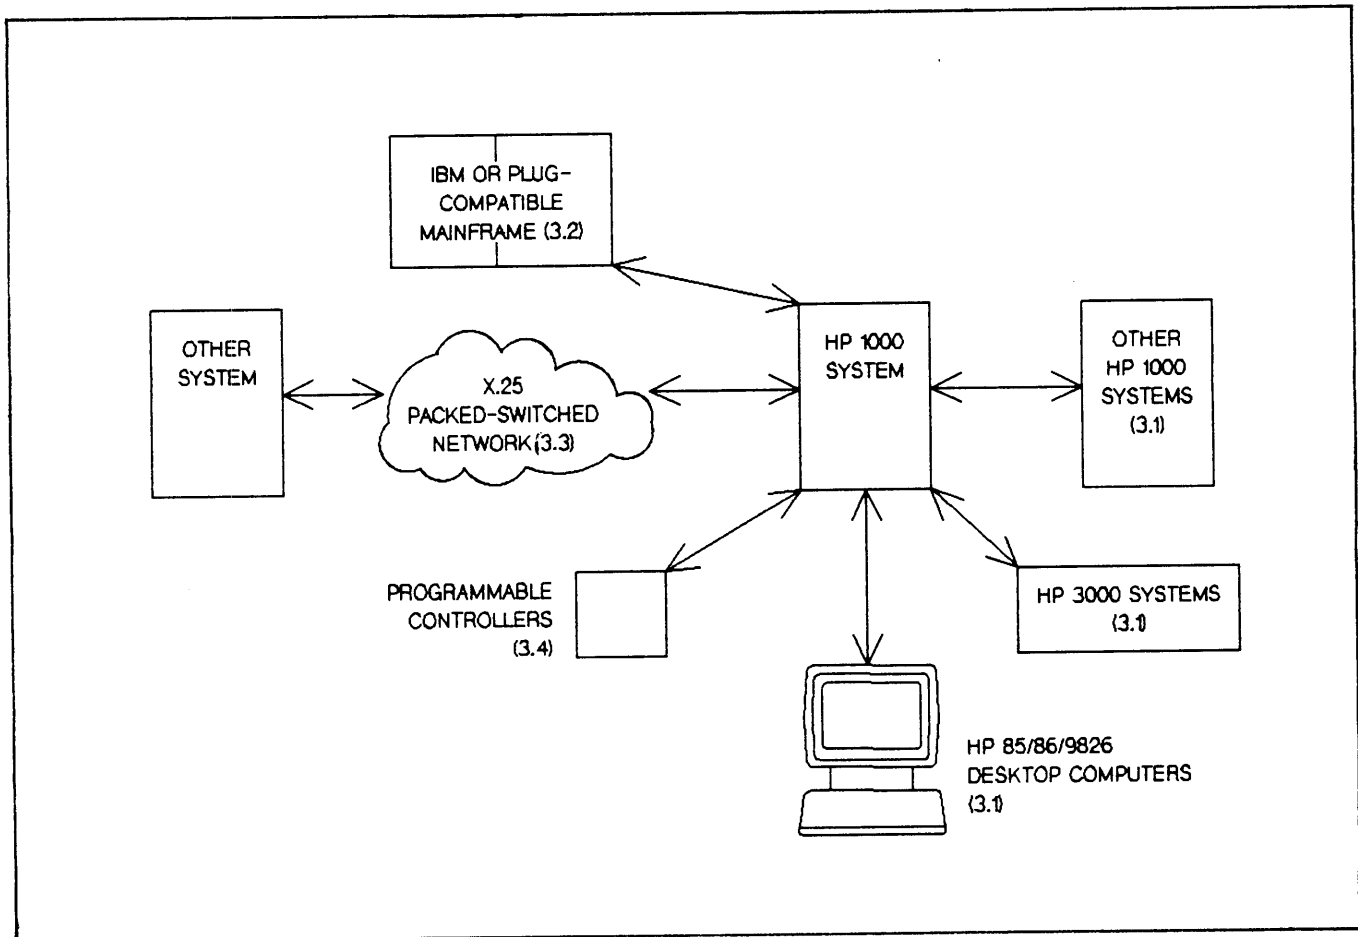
IBM OR PLUG-COMPATIBLE MAINFRAME (3.2)

OTHER SYSTEM

X.25 PACKED-SWITCHED NETWORK (3.3)

HP 1000 SYSTEM

OTHER HP 1000 SYSTEMS (3.1)

PROGRAMMABLE CONTROLLERS (3.4)

HP 3000 SYSTEMS (3.1)

HP 85/86/9826 DESKTOP COMPUTERS (3.1)